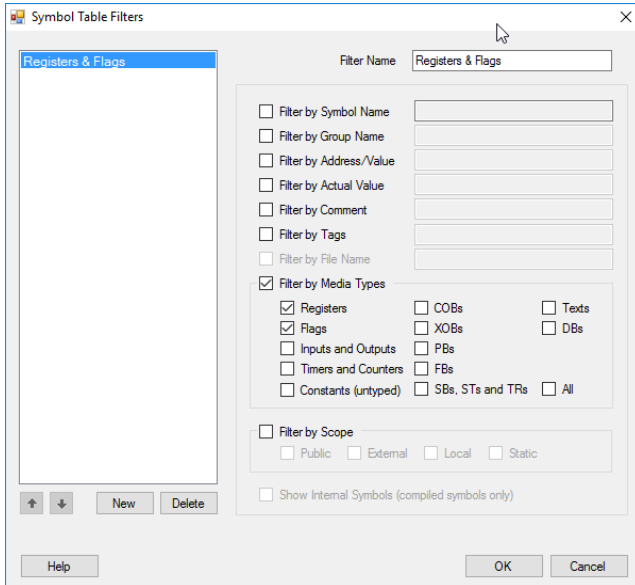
Symbol Table Filters

Registers & Flags

Filter Name Registers & Flags

Filter by Symbol Name
Filter by Group Name
Filter by Address/Value
Filter by Actual Value
Filter by Comment
Filter by Tags
Filter by File Name
Filter by Media Types

Registers
Flags
Inputs and Outputs
Timers and Counters
Constants (untyped)
COBs
XOBs
PBs
FBs
SBs, STs and TRs
Texts
DBs
All

Filter by Scope
Public
External
Local
Static

Show Internal Symbols (compiled symbols only)

New
Delete

Help
OK
Cancel